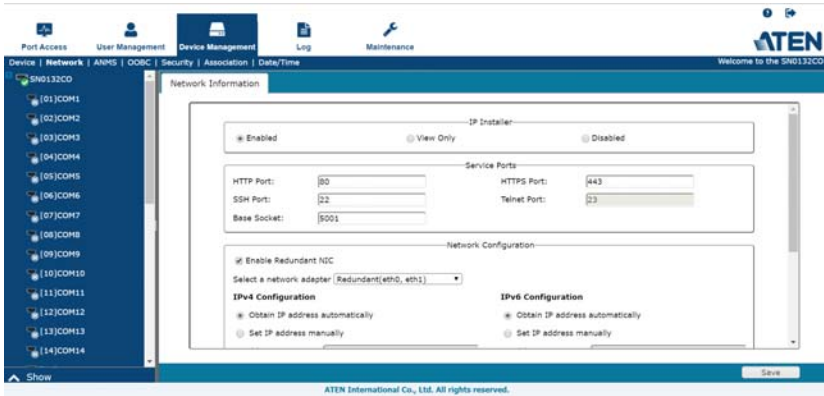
Port Access
User Management
Device Management
Log
Maintenance
ATEN

Device | Network | ANMS | OOBC | Security | Association | Date/Time
Welcome to the SN0132CO

SN0132CO
[01]COM1
[02]COM2
[03]COM3
[04]COM4
[05]COM5
[06]COM6
[07]COM7
[08]COM8
[09]COM9
[10]COM10
[11]COM11
[12]COM12
[13]COM13
[14]COM14
Show

Network Information

IP Installer
Enabled
View Only
Disabled

Service Ports
HTTP Port: 80
HTTPS Port: 443
SSH Port: 22
Telnet Port: 23
Base Socket: 5001

Network Configuration
Enable Redundant NIC
Select a network adapter Redundant(eth0, eth1)
IPv4 Configuration
Obtain IP address automatically
Set IP address manually
IPv6 Configuration
Obtain IP address automatically
Set IP address manually

Save

ATEN International Co., Ltd. All rights reserved.